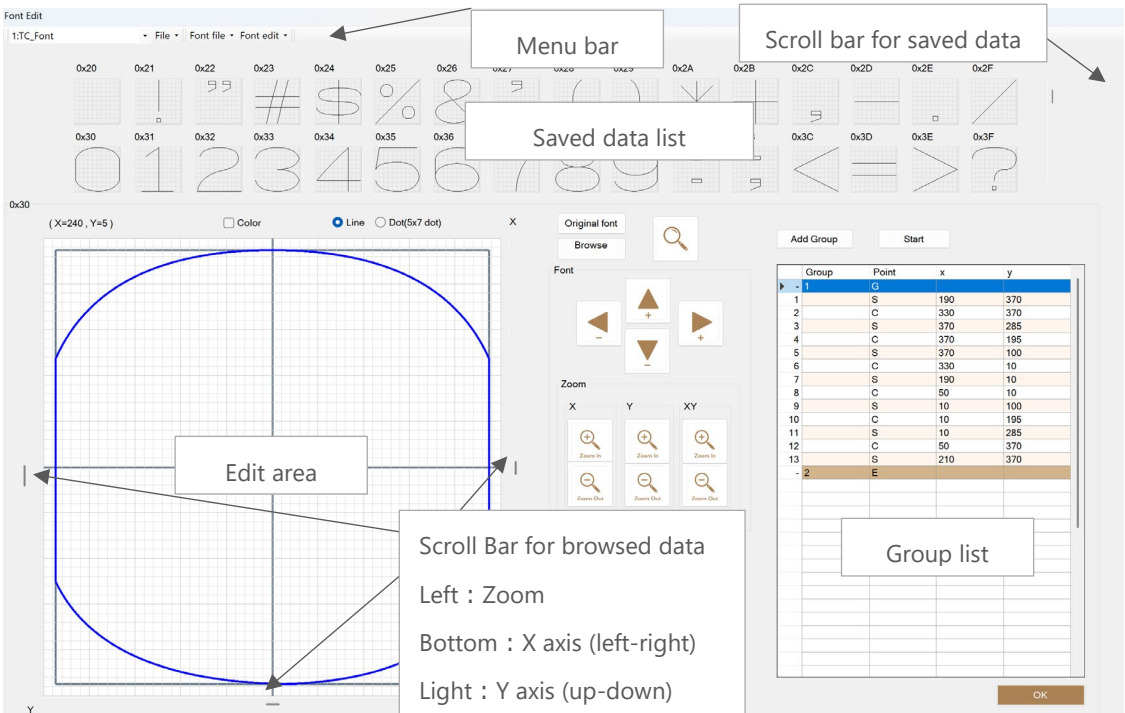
Font Edit

1:TC_Font File Font file Font edit

Menu bar

Scroll bar for saved data

0x20 0x21 0x22 0x23 0x24 0x25 0x26 0x27 0x28 0x29 0x2A 0x2B 0x2C 0x2D 0x2E 0x2F

0x30 0x31 0x32 0x33 0x34 0x35 0x36 0x3C 0x3D 0x3E 0x3F

Saved data list

0x30

( X=240 , Y=5 ) Color Line Dot(5x7 dot) X

Original font

Browse

Font

Zoom

X Y XY

Zoom In Zoom In Zoom In

Zoom Out Zoom Out Zoom Out

Add Group Start

| | Group | Point | x | y |
|---|---|---|---|---|
| - | 1 | G | | |
| 1 | | S | 190 | 370 |
| 2 | | C | 330 | 370 |
| 3 | | S | 370 | 285 |
| 4 | | C | 370 | 195 |
| 5 | | S | 370 | 100 |
| 6 | | C | 330 | 10 |
| 7 | | S | 190 | 10 |
| 8 | | C | 50 | 10 |
| 9 | | S | 10 | 100 |
| 10 | | C | 10 | 195 |
| 11 | | S | 10 | 285 |
| 12 | | C | 50 | 370 |
| 13 | | S | 210 | 370 |
| - | 2 | E | | |

Edit area

Scroll Bar for browsed data

Left：Zoom

Bottom：X axis (left-right)

Light：Y axis (up-down)

Group list

OK

Y